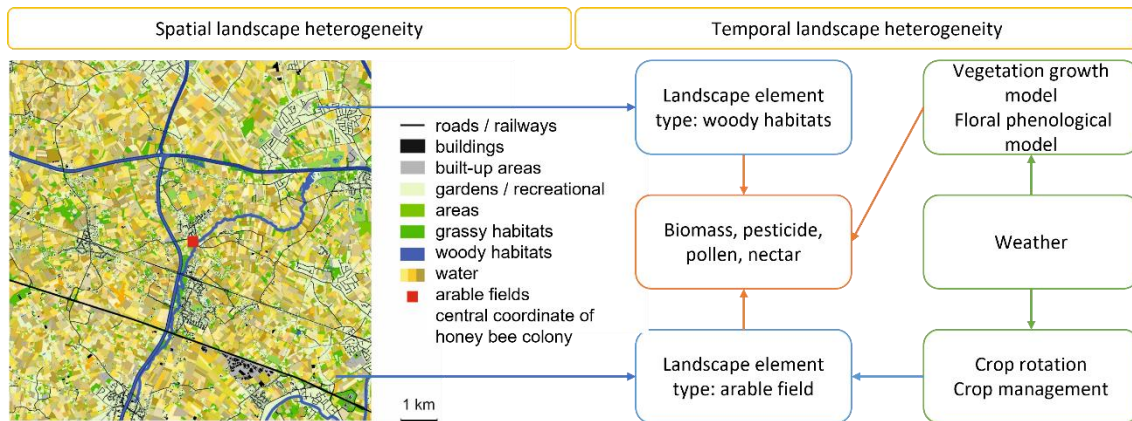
Spatial landscape heterogeneity

Temporal landscape heterogeneity

roads / railways
buildings
built-up areas
gardens / recreational
areas
grassy habitats
woody habitats
water
arable fields
central coordinate of honey bee colony

1 km

Landscape element type: woody habitats

Biomass, pesticide, pollen, nectar

Landscape element type: arable field

Vegetation growth model
Floral phenological model

Weather

Crop rotation
Crop management